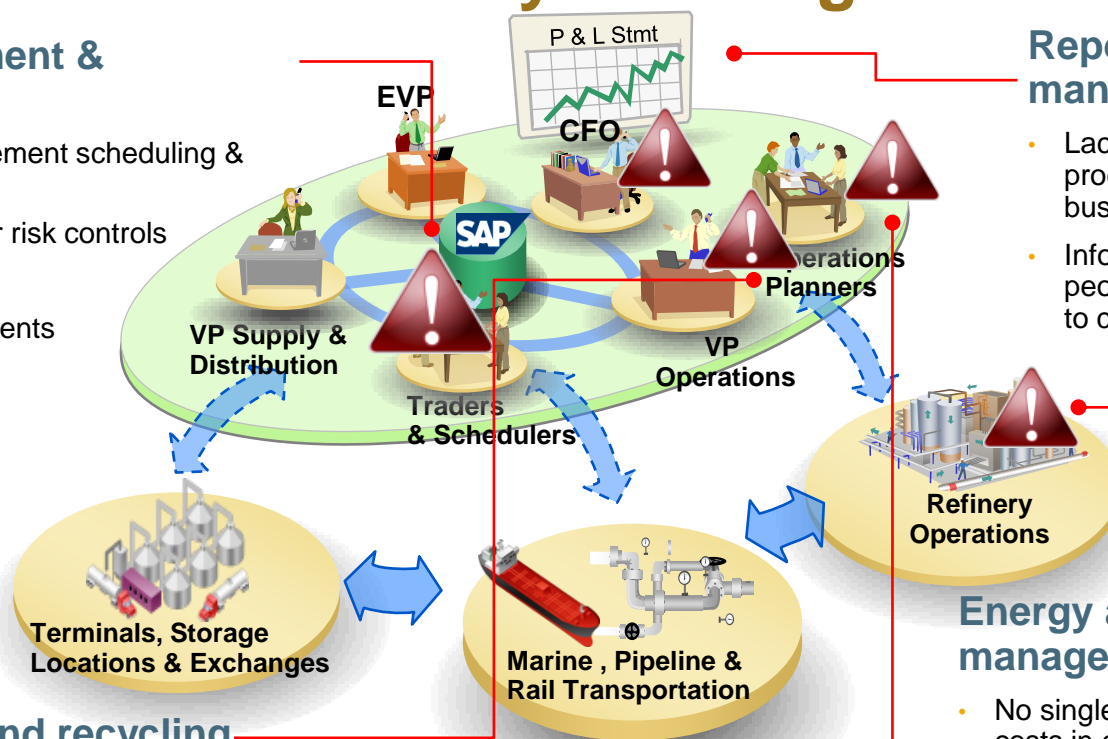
ment &

ement scheduling &

r risk controls

ents

P & L Stmt

EVP

CFO

SAP

Operations Planners

VP Supply & Distribution

VP Operations

Traders & Schedulers

Repo
man

Lac
proc
bus

Info
peo
to c

Refinery Operations

Terminals, Storage Locations & Exchanges

Marine , Pipeline & Rail Transportation

Energy a
manage

No single
costs in c

nd recycling